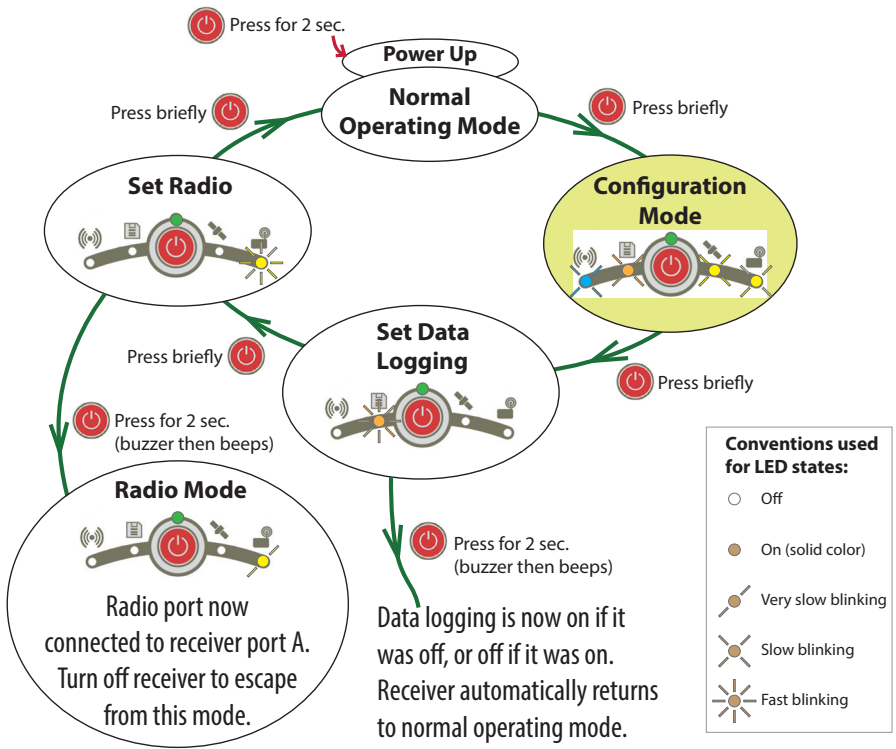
Press for 2 sec.

Power Up

Normal Operating Mode

Press briefly

Press briefly

Set Radio

Configuration Mode

Set Data Logging

Press briefly

Press briefly

Press for 2 sec. (buzzer then beeps)

Radio Mode

Radio port now connected to receiver port A. Turn off receiver to escape from this mode.

Press for 2 sec. (buzzer then beeps)

Data logging is now on if it was off, or off if it was on. Receiver automatically returns to normal operating mode.

Conventions used for LED states:

Off

On (solid color)

Very slow blinking

Slow blinking

Fast blinking